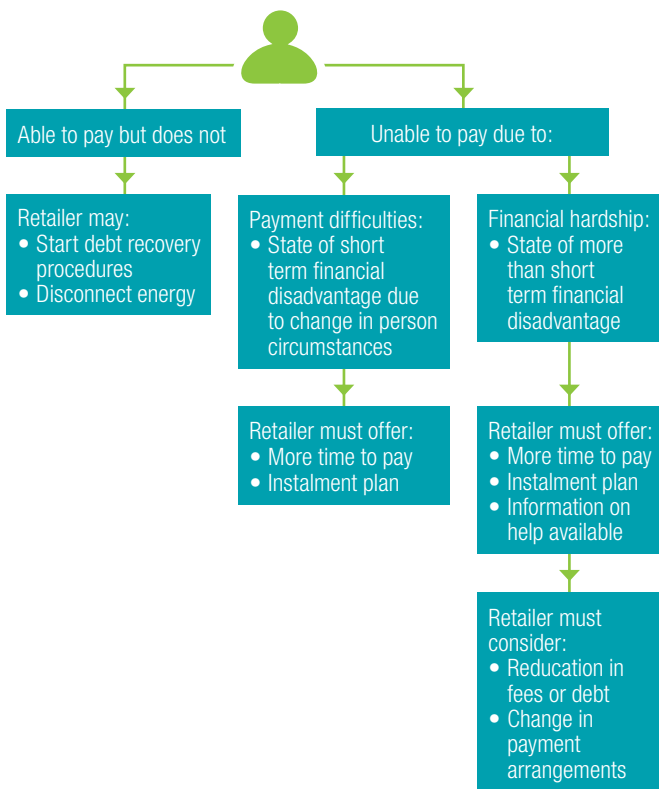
Able to pay but does not

Retailer may:
• Start debt recovery procedures
• Disconnect energy

Unable to pay due to:

Payment difficulties:
• State of short term financial disadvantage due to change in person circumstances

Retailer must offer:
• More time to pay
• Instalment plan

Financial hardship:
• State of more than short term financial disadvantage

Retailer must offer:
• More time to pay
• Instalment plan
• Information on help available

Retailer must consider:
• Reducation in fees or debt
• Change in payment arrangements